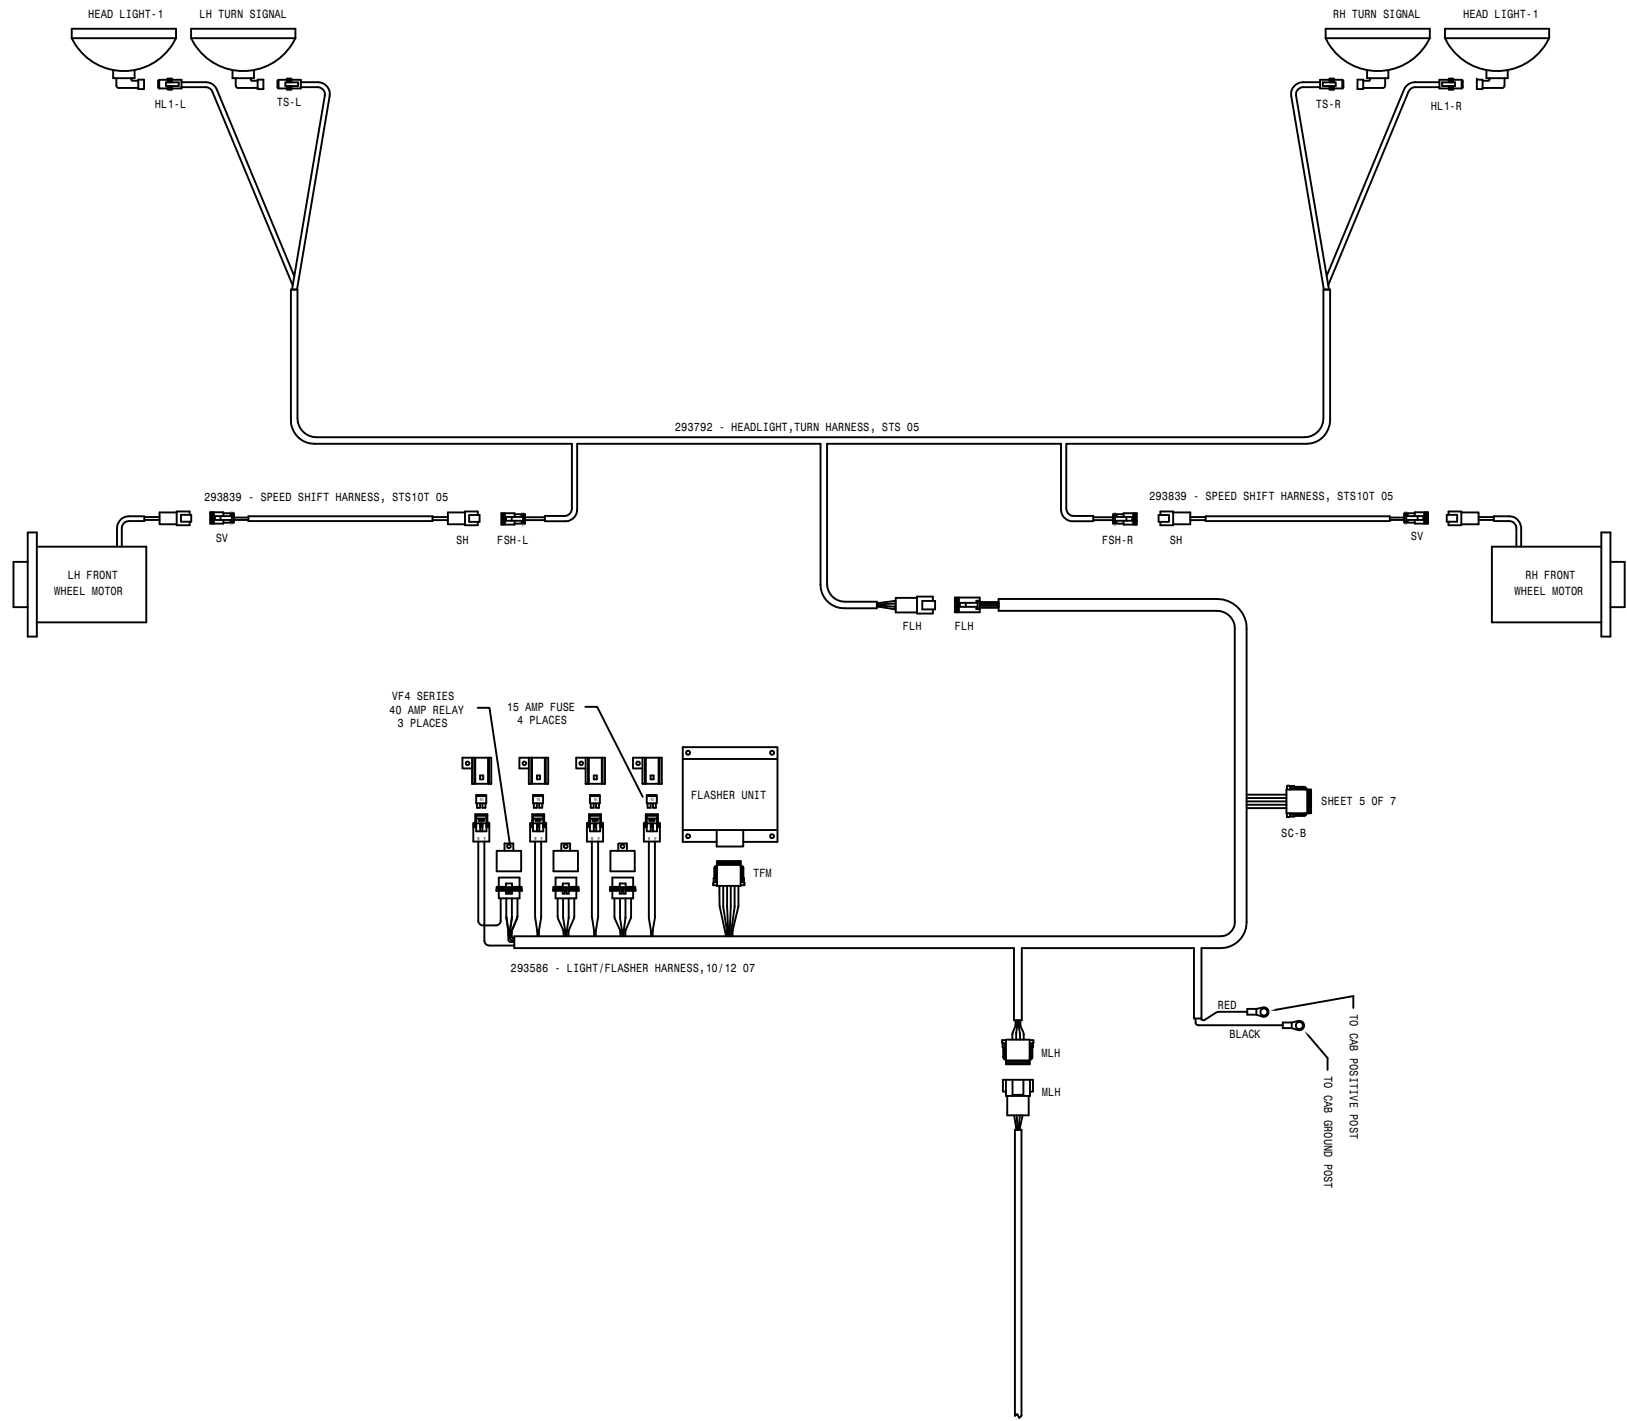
HEAD LIGHT-1
LH TURN SIGNAL
HL1-L
TS-L

RH TURN SIGNAL
HEAD LIGHT-1
TS-R
HL1-R

293792 - HEADLIGHT,TURN HARNESS, STS 05

293839 - SPEED SHIFT HARNESS, STS10T 05
LH FRONT WHEEL MOTOR
SV
SH
FSH-L

293839 - SPEED SHIFT HARNESS, STS10T 05
FSH-R
SH
SV
RH FRONT WHEEL MOTOR

FLH
FLH

VF4 SERIES
40 AMP RELAY
3 PLACES

15 AMP FUSE
4 PLACES

FLASHER UNIT
TFM

SHEET 5 OF 7
SC-B

293586 - LIGHT/FLASHER HARNESS,10/12 07

RED
BLACK
TO CAB POSITIVE POST
TO CAB GROUND POST

MLH
MLH